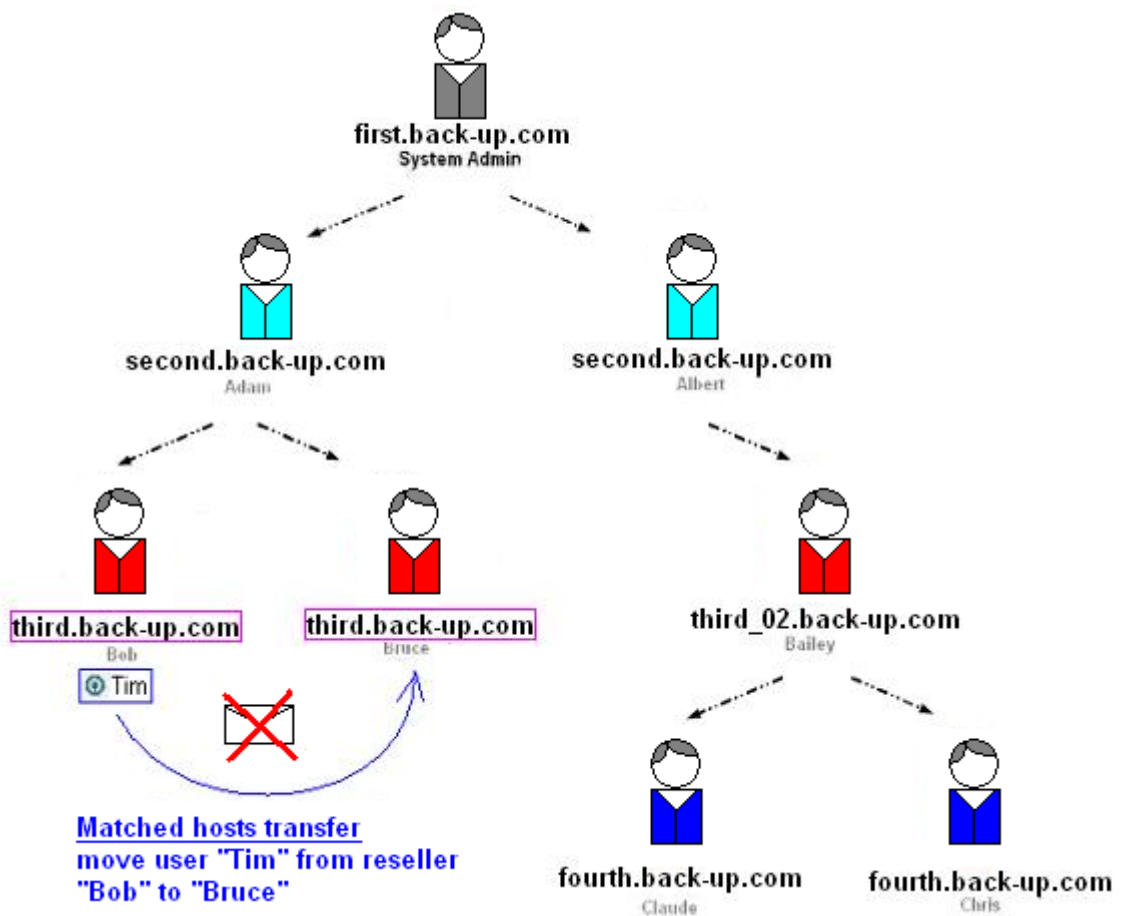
first.back-up.com
System Admin

second.back-up.com
Adam

second.back-up.com
Albert

third.back-up.com
Bob

Tim

third.back-up.com
Bruce

third_02.back-up.com
Bailey

Matched hosts transfer
move user "Tim" from reseller "Bob" to "Bruce"

fourth.back-up.com
Claude

fourth.back-up.com
Chris